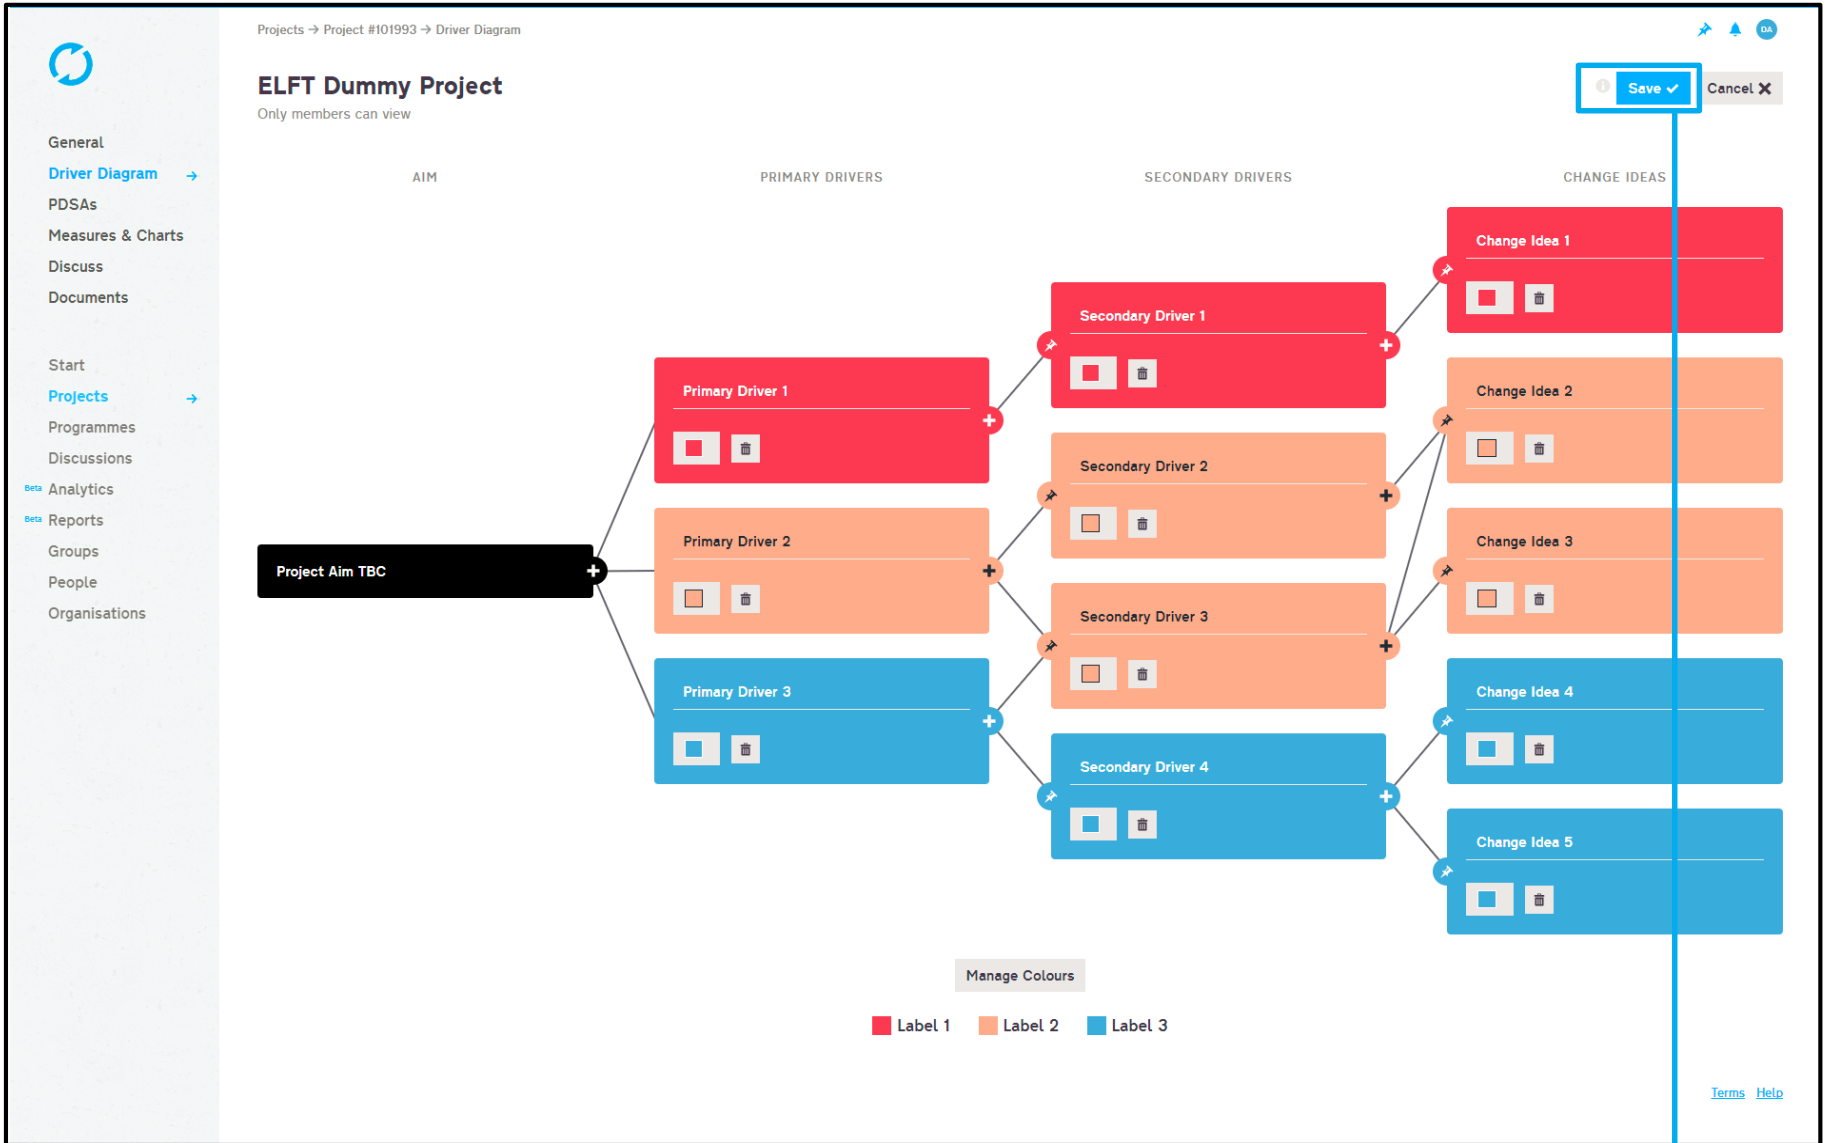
General
Driver Diagram →
PDSAs
Measures & Charts
Discuss
Documents

Start
Projects →
Programmes
Discussions
Beta Analytics
Beta Reports
Groups
People
Organisations

Projects → Project #101993 → Driver Diagram

DA

ELFT Dummy Project
Only members can view

Save ✓ Cancel ✕

AIM
PRIMARY DRIVERS
SECONDARY DRIVERS
CHANGE IDEAS

Project Aim TBC

Primary Driver 1
Primary Driver 2
Primary Driver 3

Secondary Driver 1
Secondary Driver 2
Secondary Driver 3
Secondary Driver 4

Change Idea 1
Change Idea 2
Change Idea 3
Change Idea 4
Change Idea 5

Manage Colours

Label 1 Label 2 Label 3

Terms Help